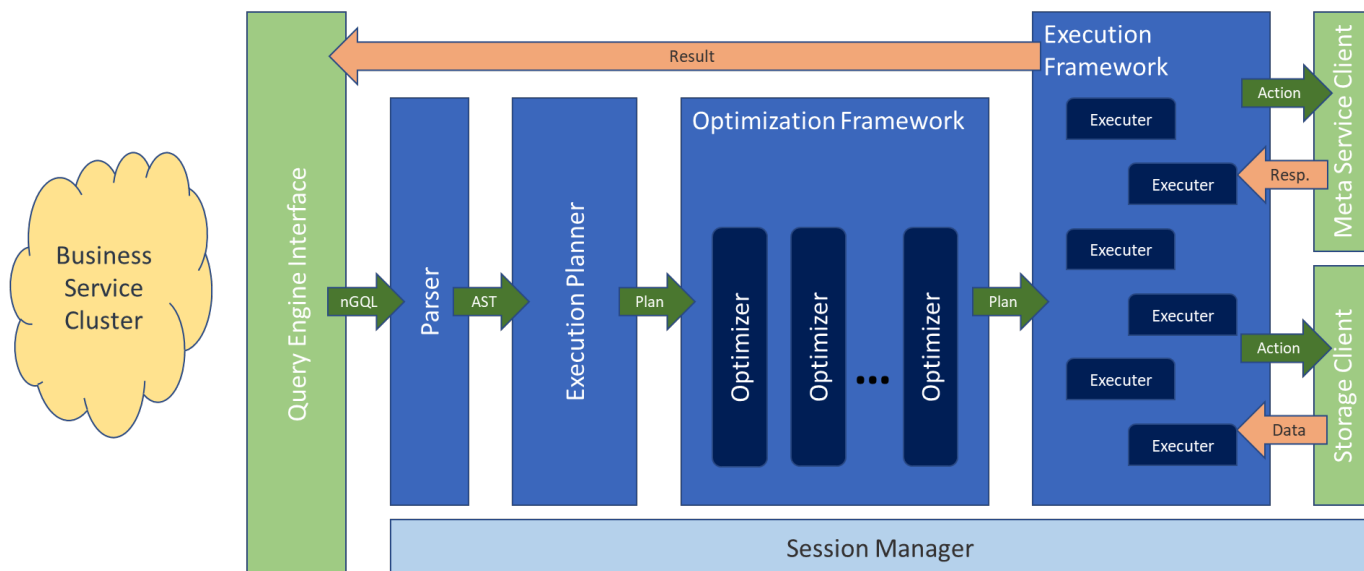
Business Service Cluster

Query Engine Interface

Result

nGQL

Parser

AST

Execution Planner

Plan

Optimization Framework

Optimizer

Optimizer

...

Optimizer

Plan

Execution Framework

Executer

Executer

Executer

Executer

Executer

Executer

Action

Resp.

Action

Data

Meta Service Client

Storage Client

Session Manager